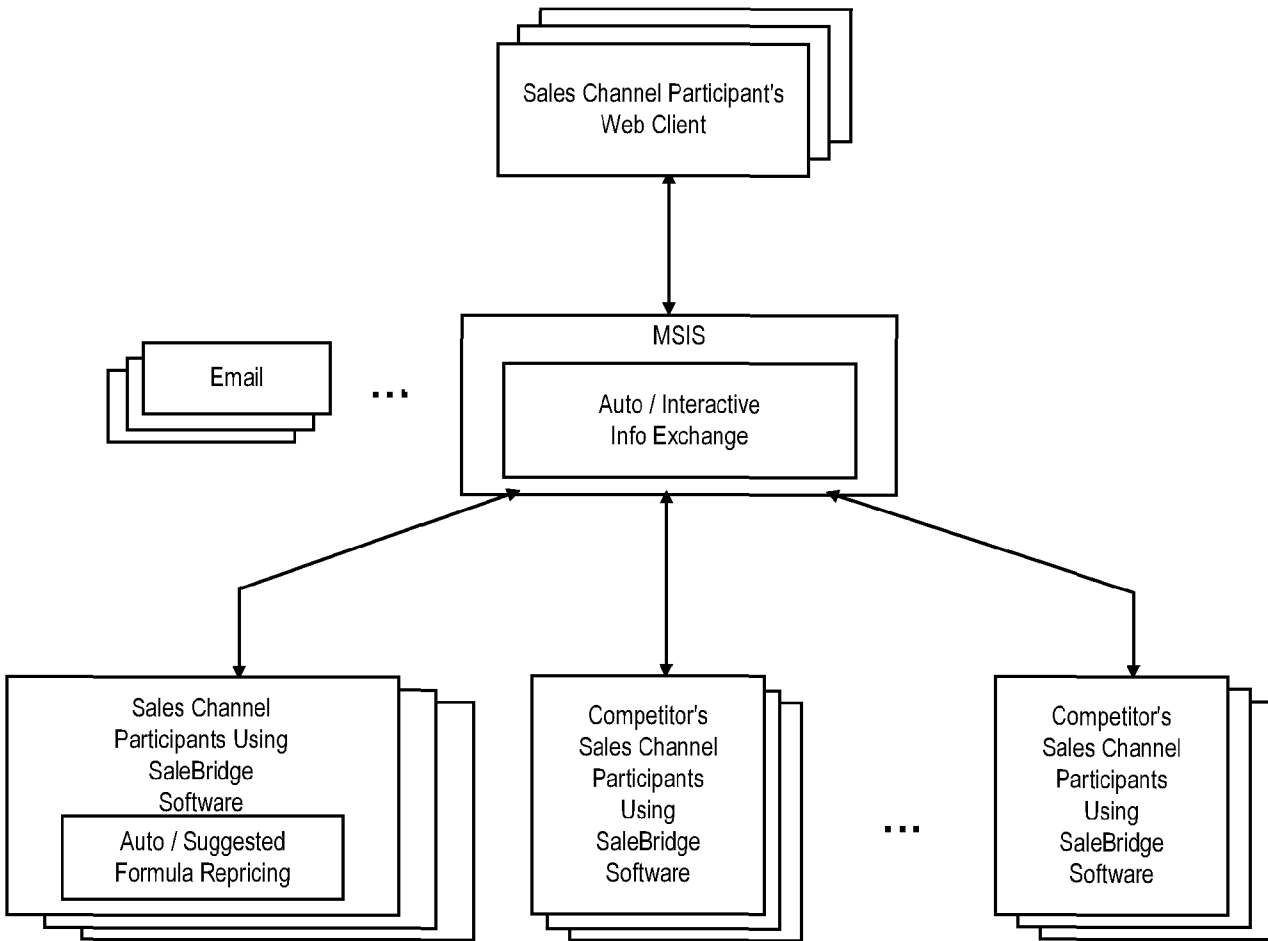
Sales Channel Participant's Web Client

MSIS

Auto / Interactive Info Exchange

Email

...

Sales Channel Participants Using SaleBridge Software

Auto / Suggested Formula Repricing

Competitor's Sales Channel Participants Using SaleBridge Software

...

Competitor's Sales Channel Participants Using SaleBridge Software